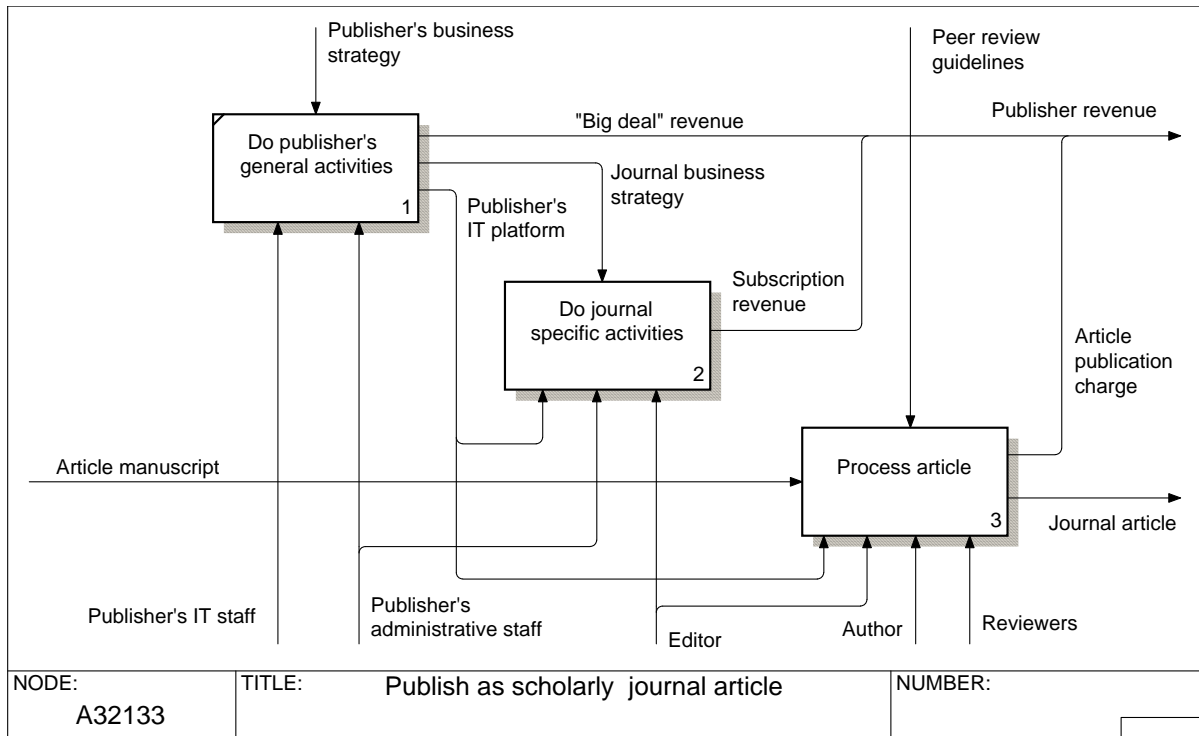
Publisher's business strategy

Peer review guidelines

Do publisher's general activities

1

"Big deal" revenue

Publisher revenue

Journal business strategy

Publisher's IT platform

Subscription revenue

Do journal specific activities

2

Article publication charge

Article manuscript

Process article

3

Journal article

Publisher's IT staff

Publisher's administrative staff

Editor

Author

Reviewers

NODE: A32133

TITLE: Publish as scholarly journal article

NUMBER: